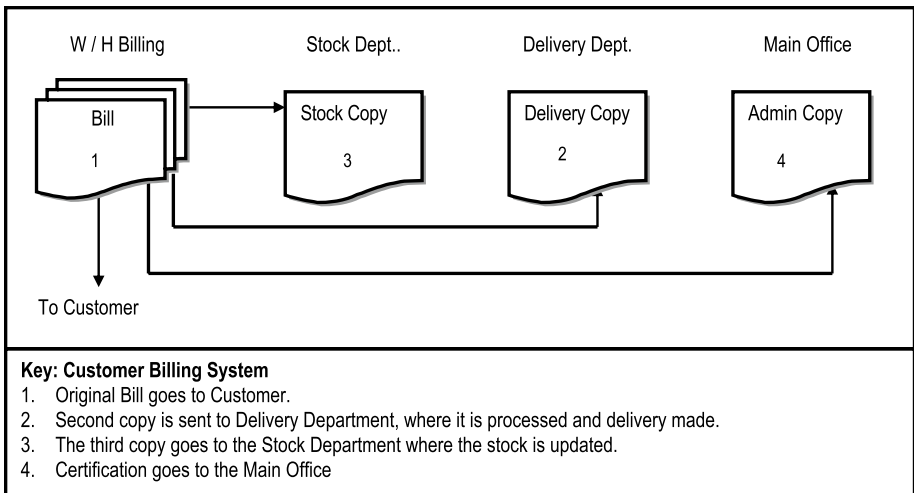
W / H Billing

Stock Dept..

Delivery Dept.

Main Office

Bill

1

Stock Copy

3

Delivery Copy

2

Admin Copy

4

To Customer

**Key: Customer Billing System**
1. Original Bill goes to Customer.
2. Second copy is sent to Delivery Department, where it is processed and delivery made.
3. The third copy goes to the Stock Department where the stock is updated.
4. Certification goes to the Main Office